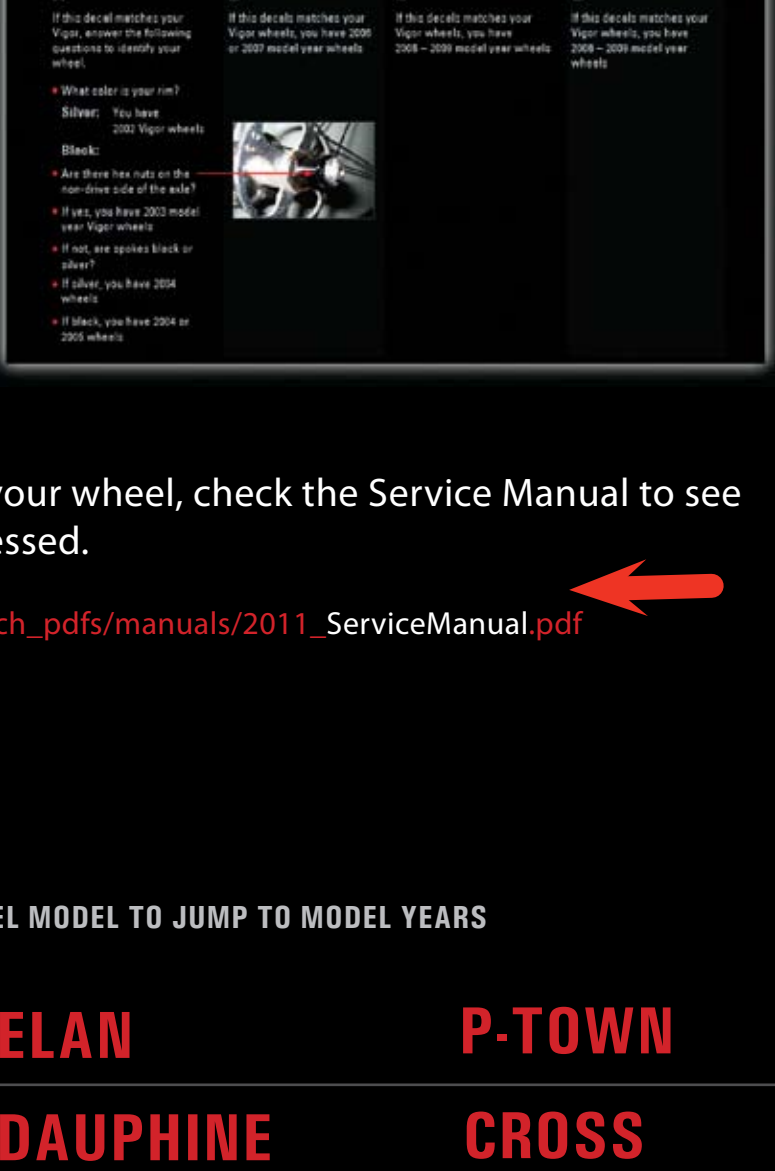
If this decal matches your Vigor, answer the following questions to identify your wheel.

What color is your rim?

Silver: You have 2002 Vigor wheels

Black:

Are there hex nuts on the non-drive side of the axle?

If yes, you have 2003 model year Vigor wheels

If not, are spokes black or silver?

If silver, you have 2004 wheels

If black, you have 2004 or 2005 wheels

If this decals matches your Vigor wheels, you have 2006 or 2007 model year wheels

If this decals matches your Vigor wheels, you have 2008 – 2009 model year wheels

If this decals matches your Vigor wheels, you have 2008 – 2009 model year wheels

your wheel, check the Service Manual to see essed.

ch_pdfs/manuals/2011_ServiceManual.pdf

EL MODEL TO JUMP TO MODEL YEARS

ELAN

P-TOWN

DAUPHINE

CROSS